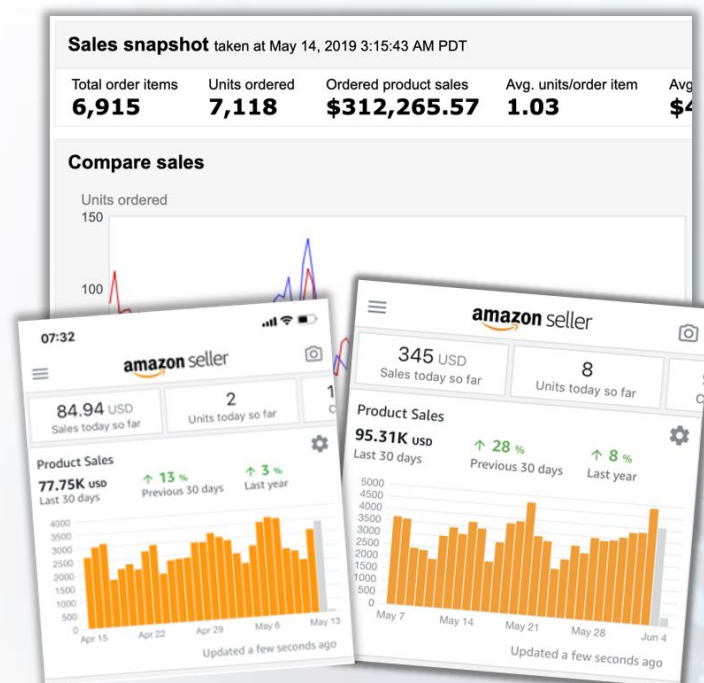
Sales snapshot taken at May 14, 2019 3:15:43 AM PDT

Total order items
6,915

Units ordered
7,118

Ordered product sales
$312,265.57

Avg. units/order item
1.03

Avg
$4

Compare sales

Units ordered
150
100

07:32

amazon seller

84.94 USD
Sales today so far

2
Units today so far

1

Product Sales
77.75K USD
Last 30 days

↑ 13 %
Previous 30 days

↑ 3 %
Last year

4000
3500
3000
2500
2000
1500
1000
500
0

Apr 15
Apr 22
Apr 29
May 6
May 13

Updated a few seconds ago

amazon seller

345 USD
Sales today so far

8
Units today so far

Product Sales
95.31K USD
Last 30 days

↑ 28 %
Previous 30 days

↑ 8 %
Last year

5000
4500
4000
3500
3000
2500
2000
1500
1000
500
0

May 7
May 14
May 21
May 28
Jun 4

Updated a few seconds ago